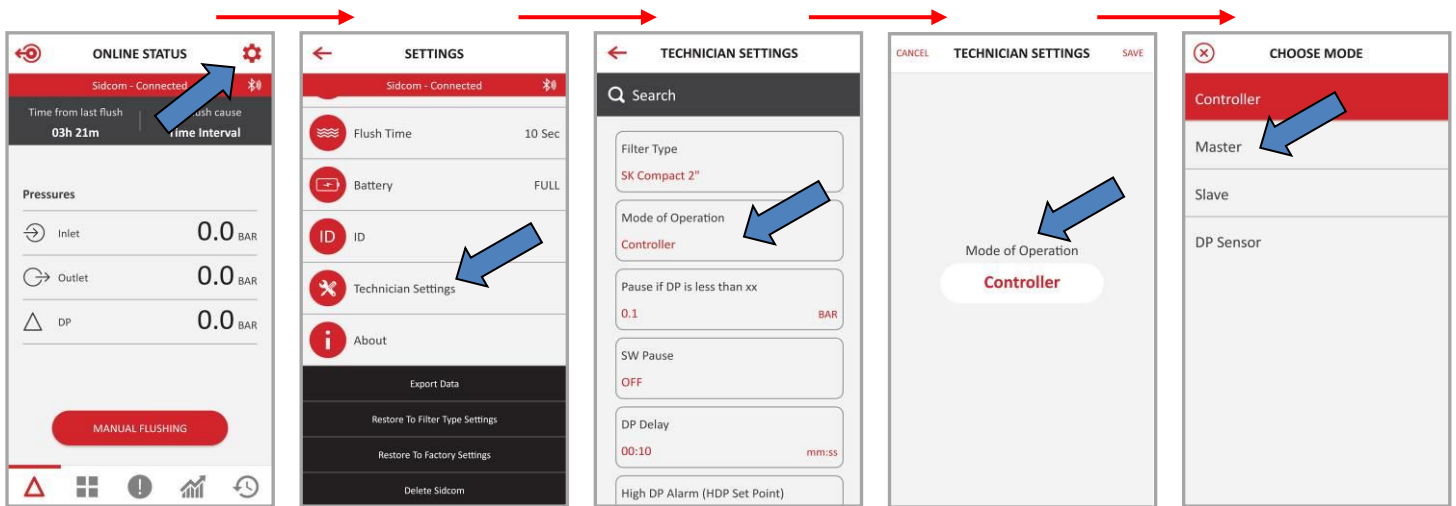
ONLINE STATUS

Sidcom - Connected

Time from last flush
03h 21m

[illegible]ush cause
Time Interval

Pressures

Inlet 0.0 BAR

Outlet 0.0 BAR

DP 0.0 BAR

MANUAL FLUSHING

SETTINGS

Sidcom - Connected

Flush Time 10 Sec

Battery FULL

ID

Technician Settings

About

Export Data

Restore To Filter Type Settings

Restore To Factory Settings

Delete Sidcom

TECHNICIAN SETTINGS

Search

Filter Type
SK Compact 2"

Mode of Operation
Controller

Pause if DP is less than xx
0.1 BAR

SW Pause
OFF

DP Delay
00:10 mm:ss

High DP Alarm (HDP Set Point)

CANCEL TECHNICIAN SETTINGS SAVE

Mode of Operation
Controller

CHOOSE MODE

Controller

Master

Slave

DP Sensor